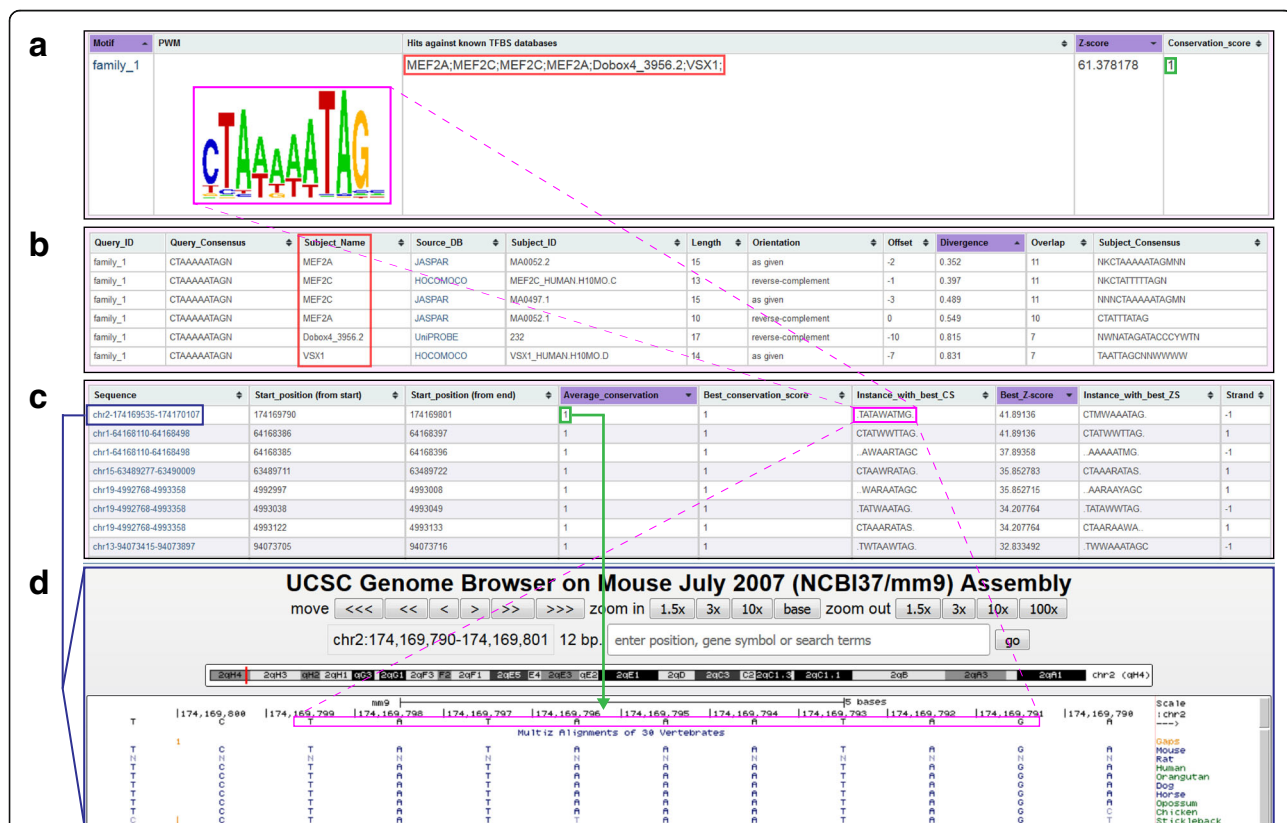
a

| Motif | PWM | Hits against known TFBS databases | Z-score | Conservation_score |
|---|---|---|---|---|
| family_1 | CTAAAAATAG | MEF2A;MEF2C;MEF2C;MEF2A;Dobox4_3956.2;VSX1; | 61.378178 | 1 |

b

| Query_ID | Query_Consensus | Subject_Name | Source_DB | Subject_ID | Length | Orientation | Offset | Divergence | Overlap | Subject_Consensus |
|---|---|---|---|---|---|---|---|---|---|---|
| family_1 | CTAAAAATAGN | MEF2A | JASPAR | MA0052.2 | 15 | as given | -2 | 0.352 | 11 | NKCTAAAAATAGMNN |
| family_1 | CTAAAAATAGN | MEF2C | HOCOMOCO | MEF2C_HUMAN.H10MO.C | 13 | reverse-complement | -1 | 0.397 | 11 | NKCTATTTTTAGN |
| family_1 | CTAAAAATAGN | MEF2C | JASPAR | MA0497.1 | 15 | as given | -3 | 0.489 | 11 | NNNCTAAAAATAGMN |
| family_1 | CTAAAAATAGN | MEF2A | JASPAR | MA0052.1 | 10 | reverse-complement | 0 | 0.549 | 10 | CTATTTATAG |
| family_1 | CTAAAAATAGN | Dobox4_3956.2 | UniPROBE | 232 | 17 | reverse-complement | -10 | 0.815 | 7 | NWNATAGATACCCYWTN |
| family_1 | CTAAAAATAGN | VSX1 | HOCOMOCO | VSX1_HUMAN.H10MO.D | 14 | as given | -7 | 0.831 | 7 | TAATTAGCNNWWWW |

c

| Sequence | Start_position (from start) | Start_position (from end) | Average_conservation | Best_conservation_score | Instance_with_best_CS | Best_Z-score | Instance_with_best_ZS | Strand |
|---|---|---|---|---|---|---|---|---|
| chr2-174169535-174170107 | 174169790 | 174169801 | 1 | 1 | .TATAWATMG. | 41.89136 | CTMWAAATAG. | -1 |
| chr1-64168110-64168498 | 64168386 | 64168397 | 1 | 1 | CTATWWTTAG. | 41.89136 | CTATWWTTAG. | 1 |
| chr1-64168110-64168498 | 64168385 | 64168396 | 1 | 1 | ..AWAARTAGC | 37.89358 | ..AAAAATMG. | -1 |
| chr15-63489277-63490009 | 63489711 | 63489722 | 1 | 1 | CTAAWRATAG. | 35.852783 | CTAAARATAS. | 1 |
| chr19-4992768-4993358 | 4992997 | 4993008 | 1 | 1 | ..WARAATAGC | 35.852715 | ..AARAAYAGC | 1 |
| chr19-4992768-4993358 | 4993038 | 4993049 | 1 | 1 | .TATWAATAG. | 34.207764 | .TATAWWTAG. | -1 |
| chr19-4992768-4993358 | 4993122 | 4993133 | 1 | 1 | CTAAARATAS. | 34.207764 | CTAARAAWA.. | 1 |
| chr13-94073415-94073897 | 94073705 | 94073716 | 1 | 1 | .TWTAAWTAG. | 32.833492 | .TWWAAATAGC | -1 |

d

UCSC Genome Browser on Mouse July 2007 (NCBI37/mm9) Assembly

move <<< << < > >> >>> zoom in 1.5x 3x 10x base zoom out 1.5x 3x 10x 100x

chr2:174,169,790-174,169,801 12 bp. enter position, gene symbol or search terms go

2qH4 2qH3 qH2 2qH1 qG3 2qG1 2qF3 F2 2qF1 2qE5 E4 2qE3 qE2 2qE1 2qD 2qC3 C2 2qC1.3 2qC1.1 2qB 2qA3 2qA1 chr2 (qH4)

mm9 5 bases Scale
|174,169,800 |174,169,799 |174,169,798 |174,169,797 |174,169,796 |174,169,795 |174,169,794 |174,169,793 |174,169,792 |174,169,791 |174,169,790 :chr2
T C T A T A A T A G A --->
Multiz Alignments of 30 Vertebrates

Gaps
Mouse
Rat
Human
Orangutan
Dog
Horse
Opossum
Chicken
Stickleback